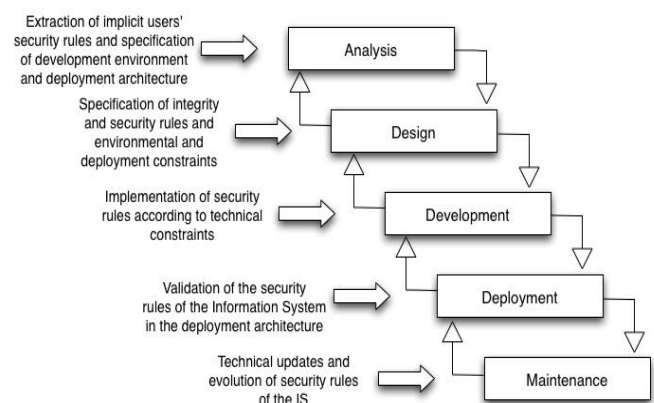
Extraction of implicit users' security rules and specification of development environment and deployment architecture

Analysis

Specification of integrity and security rules and environmental and deployment constraints

Design

Implementation of security rules according to technical constraints

Development

Validation of the security rules of the Information System in the deployment architecture

Deployment

Technical updates and evolution of security rules of the IS

Maintenance